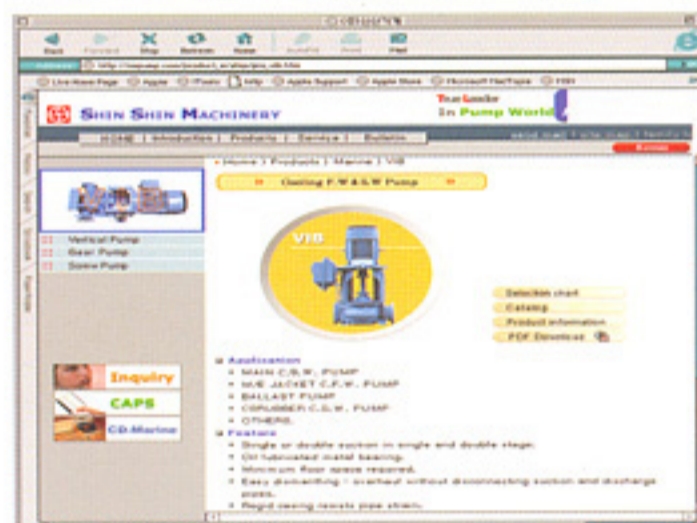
Back Forward Stop Refresh Home AutoFill Print Mail

Address http://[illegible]

Live Home Page Apple iTools Help Apple Support Apple Store Microsoft MacTopia MSN

SHIN SHIN MACHINERY

Your Leader In Pump World

HOME | Introduction | Products | Service | Bulletin

Home | Products | Marine | VIB

Cooling F.W & S.W Pump

VIB

Vertical Pump
Gear Pump
Screw Pump

Selection chart
Catalog
Product information
PDF Download

Application
MAIN C.S.W. PUMP
M/E JACKET C.F.W. PUMP
BALLAST PUMP
SCRUBBER C.S.W. PUMP
OTHERS.

Feature
Single or double suction in single and double stage.
Oil lubricated metal bearing.
Minimum floor space required.
Easy dismantling : overhaul without disconnecting suction and discharge pipes.
Rigid casing resists pipe strain.

Inquiry
CAPS
CD.Marine